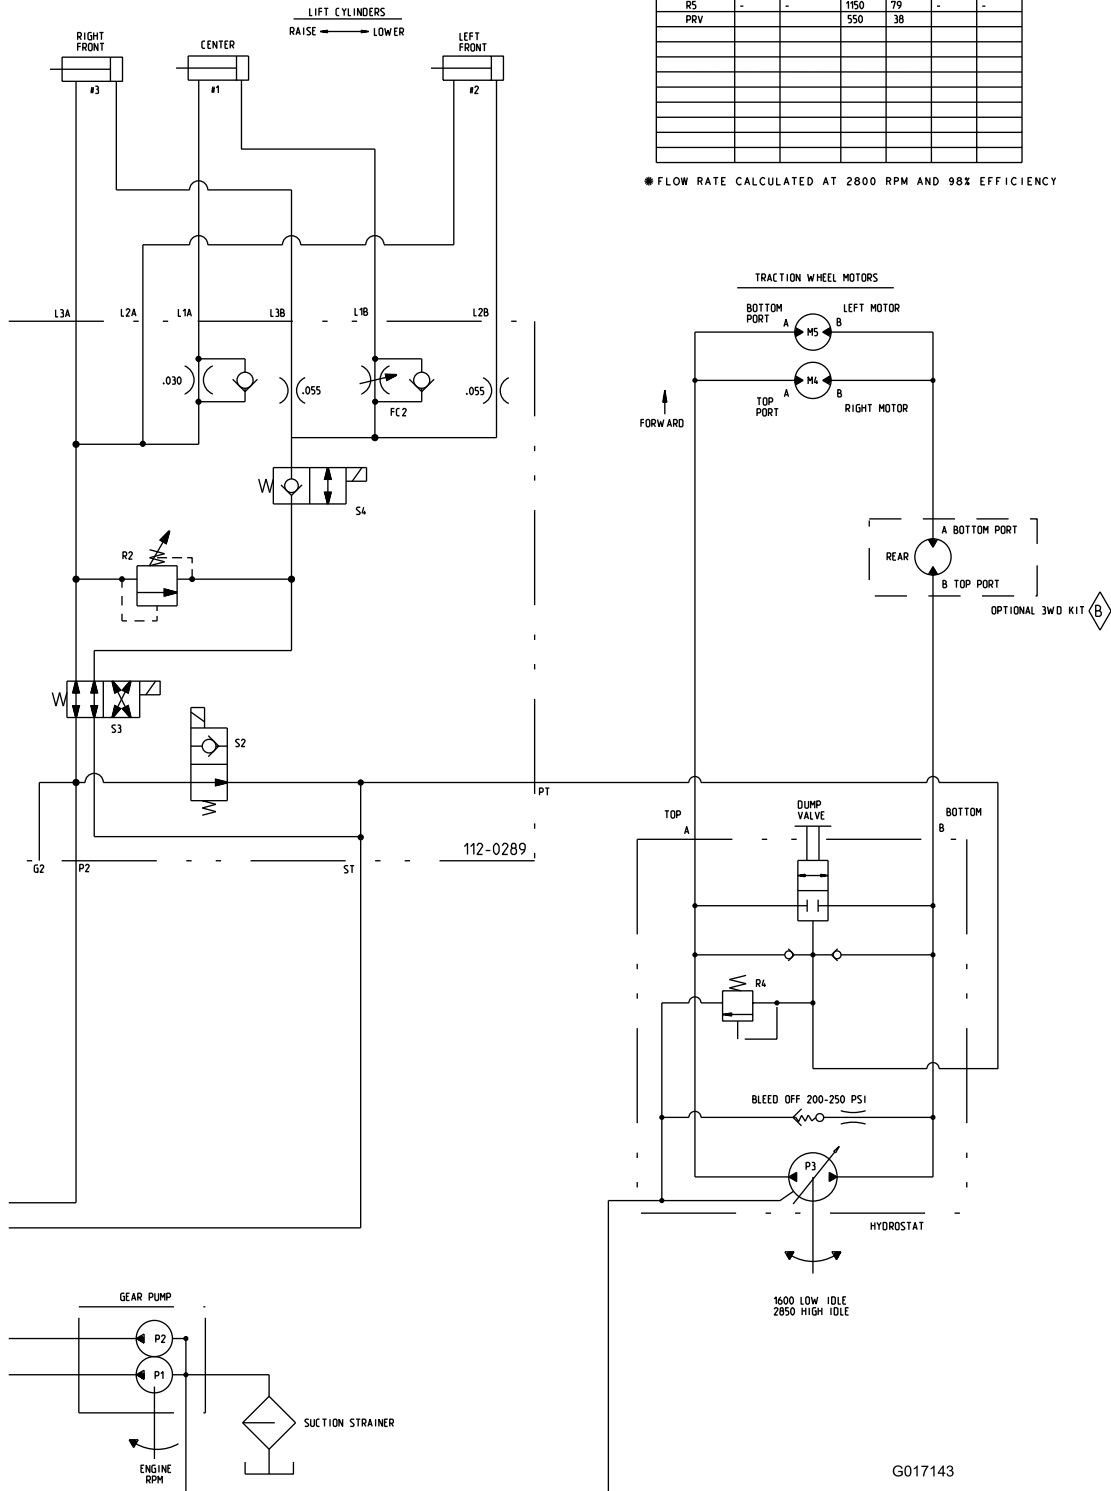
| R5 | - | - | 1150 | 79 | - | - |
|---|---|---|---|---|---|---|
| PRV | | | 550 | 38 | | |
| | | | | | | |
| | | | | | | |
| | | | | | | |
| | | | | | | |
| | | | | | | |
| | | | | | | |
| | | | | | | |
| | | | | | | |
| | | | | | | |

✱FLOW RATE CALCULATED AT 2800 RPM AND 98% EFFICIENCY

LIFT CYLINDERS
RAISE ⟵ ⟶ LOWER

RIGHT FRONT
#3

CENTER
#1

LEFT FRONT
#2

L3A L2A L1A L3B L1B L2B

.030

.055

FC2

.055

S4

W

R2

W

S3

S2

PT

112-0289

G2 P2 ST

TRACTION WHEEL MOTORS

BOTTOM PORT
A
M5
B
LEFT MOTOR

A
M4
B

TOP PORT

RIGHT MOTOR

FORWARD

A BOTTOM PORT
REAR
B TOP PORT

OPTIONAL 3WD KIT B

DUMP VALVE

TOP
A

BOTTOM
B

R4

BLEED OFF 200-250 PSI

P3

HYDROSTAT

1600 LOW IDLE
2850 HIGH IDLE

GEAR PUMP

P2

P1

ENGINE RPM

SUCTION STRAINER

G017143